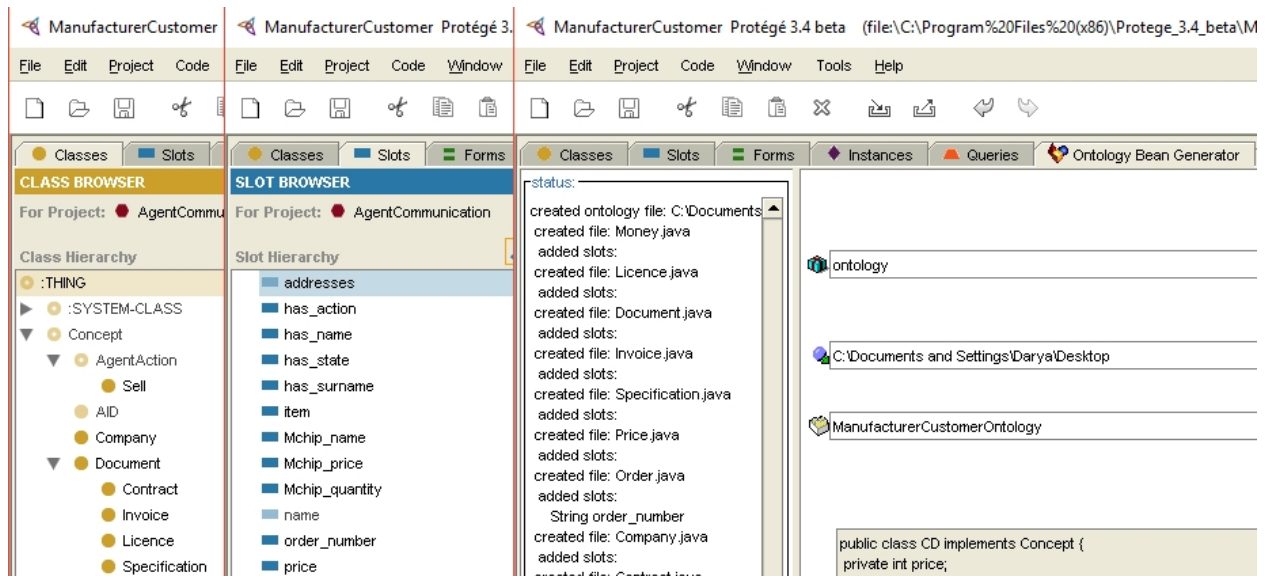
ManufacturerCustomer

File Edit Project Code

Classes Slots

CLASS BROWSER

For Project: AgentCommu

Class Hierarchy

:THING
:SYSTEM-CLASS
Concept
AgentAction
Sell
AID
Company
Document
Contract
Invoice
Licence
Specification

ManufacturerCustomer Protégé 3.

File Edit Project Code Window

Classes Slots Forms

SLOT BROWSER

For Project: AgentCommunication

Slot Hierarchy

addresses
has_action
has_name
has_state
has_surname
item
Mchip_name
Mchip_price
Mchip_quantity
name
order_number
price

ManufacturerCustomer Protégé 3.4 beta (file:\C:\Program%20Files%20(x86)\Protege_3.4_beta\M

File Edit Project Code Window Tools Help

Classes Slots Forms Instances Queries Ontology Bean Generator

status:

created ontology file: C:\Documents
created file: Money.java
added slots:
created file: Licence.java
added slots:
created file: Document.java
added slots:
created file: Invoice.java
added slots:
created file: Specification.java
added slots:
created file: Price.java
added slots:
created file: Order.java
added slots:
String order_number
created file: Company.java
added slots:
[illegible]

ontology

C:\Documents and Settings\Darya\Desktop

ManufacturerCustomerOntology

public class CD implements Concept {
private int price;